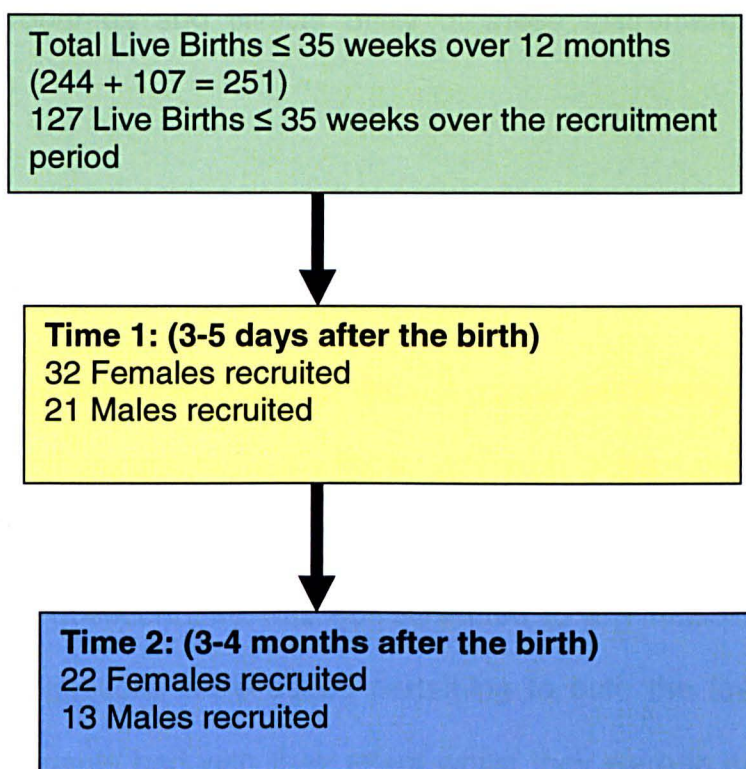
Total Live Births ≤ 35 weeks over 12 months (244 + 107 = 251)
127 Live Births ≤ 35 weeks over the recruitment period

Time 1: (3-5 days after the birth)
32 Females recruited
21 Males recruited

Time 2: (3-4 months after the birth)
22 Females recruited
13 Males recruited